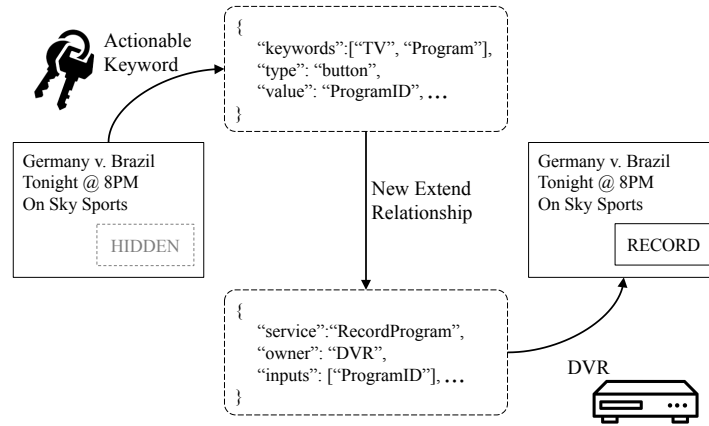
Actionable Keyword

{
"keywords":["TV", "Program"],
"type": "button",
"value": "ProgramID", …
}

Germany v. Brazil
Tonight @ 8PM
On Sky Sports

HIDDEN

New Extend Relationship

Germany v. Brazil
Tonight @ 8PM
On Sky Sports

RECORD

{
"service":"RecordProgram",
"owner": "DVR",
"inputs": ["ProgramID"], …
}

DVR